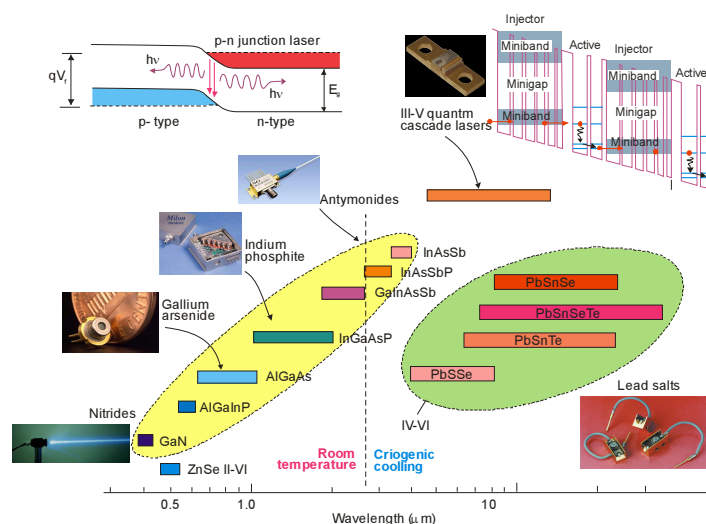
p-n junction laser

$qV_r$

hν

hν

$E_g$

p- type

n-type

Injector

Miniband

Minigap

Miniband

Active

Injector

Miniband

Minigap

Miniband

Active

III-V quantm cascade lasers

Antymonides

Indium phosphite

InAsSb

InAsSbP

GaInAsSb

InGaAsP

Gallium arsenide

AlGaAs

AlGaInP

Nitrides

GaN

ZnSe II-VI

PbSnSe

PbSnSeTe

PbSnTe

PbSSe

IV-VI

Lead salts

Room temperature

Criogenic cooling

0.5

1.0

10

Wavelength (μ m)